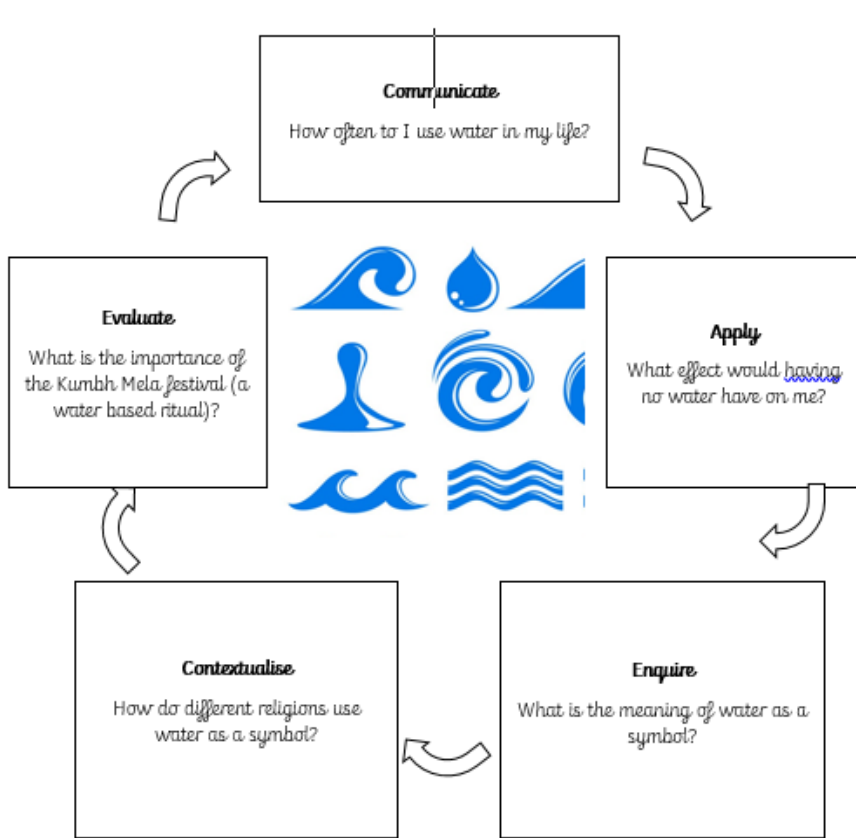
Communicate

How often to I use water in my life?

Apply

What effect would having no water have on me?

Enquire

What is the meaning of water as a symbol?

Contextualise

How do different religions use water as a symbol?

Evaluate

What is the importance of the Kumbh Mela festival (a water based ritual)?